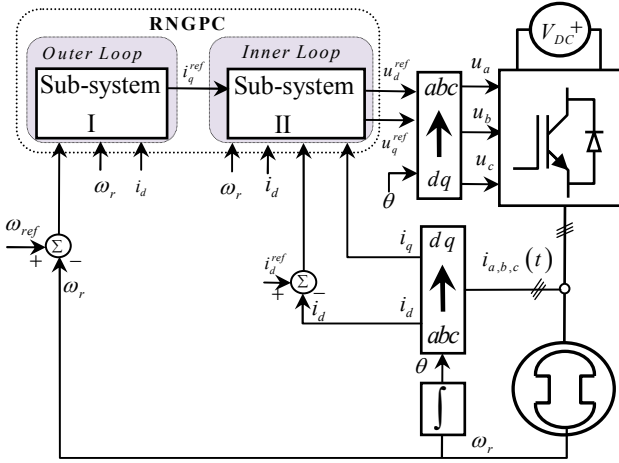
RNGPC

Outer Loop

Sub-system

I

$i_q^{ref}$

Inner Loop

Sub-system

II

$u_d^{ref}$

$u_q^{ref}$

$abc$

$dq$

$\theta$

$u_a$

$u_b$

$u_c$

$V_{DC}$ +

$\omega_r$

$i_d$

$\omega_r$

$i_d$

$\omega_{ref}$

+

$\Sigma$

−

$\omega_r$

$i_d^{ref}$

+

$\Sigma$

−

$i_d$

$i_q$

$i_d$

$d\,q$

$abc$

$i_{a,b,c}(t)$

$\theta$

$\int$

$\omega_r$